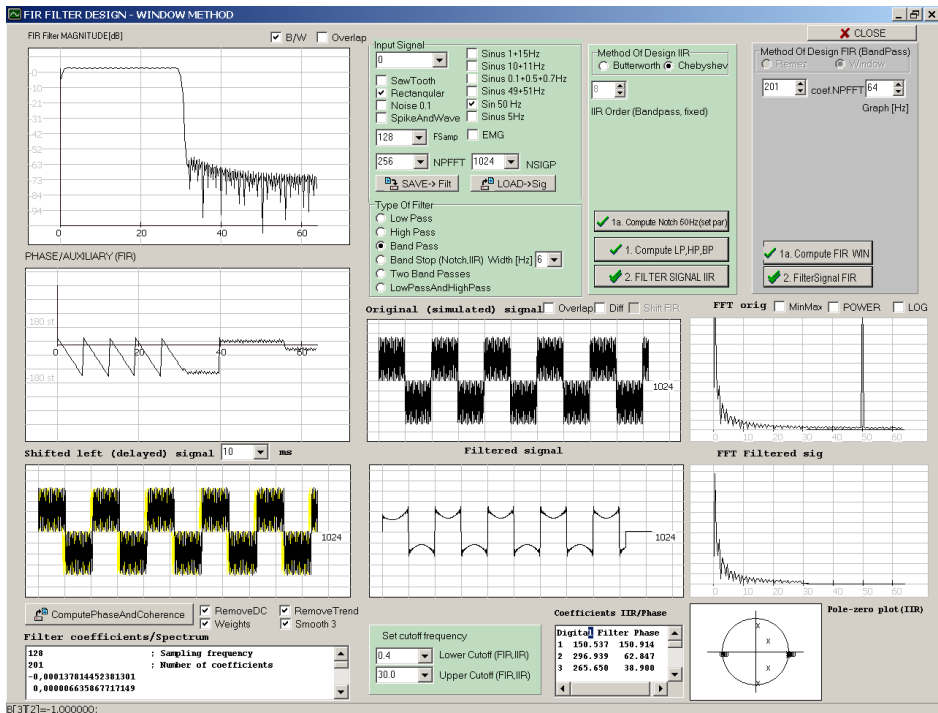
FIR FILTER DESIGN - WINDOW METHOD

CLOSE

FIR Filter MAGNITUDE[dB]
B/W
Overlap

-0
-10
-21
-31
-42
-52
-63
-73
-84
-94
0
20
40
60

Input Signal
0
SawTooth
Rectangular
Noise 0.1
SpikeAndWave
Sinus 1+15Hz
Sinus 10+11Hz
Sinus 0.1+0.5+0.7Hz
Sinus 49+51Hz
Sin 50 Hz
Sinus 5Hz
128
FSamp
EMG
256
NPFFT
1024
NSIGP
SAVE-> Filt
LOAD->Sig

Method Of Design IIR
Butterworth
Chebyshev
8
IIR Order (Bandpass, fixed)

Method Of Design FIR (BandPass)
Remez
Window
201
coef.NPFFT
64
Graph [Hz]

Type Of Filter
Low Pass
High Pass
Band Pass
Band Stop (Notch,IIR) Width [Hz]
6
Two Band Passes
LowPassAndHighPass

1a. Compute Notch 50Hz(set par)
1. Compute LP,HP,BP
2. FILTER SIGNAL IIR

1a. Compute FIR WIN
2. FilterSignal FIR

PHASE/AUXILIARY (FIR)
180 st
0
20
40
60
-180 st

Original (simulated) signal
Overlap
Diff
Shift FIR
1024

FFT orig
MinMax
POWER
LOG
0
10
20
30
40
50
60

Shifted left (delayed) signal
10
ms
1024

Filtered signal
1024

FFT Filtered sig
0
10
20
30
40
50
60

ComputePhaseAndCoherence
RemoveDC
Weights
RemoveTrend
Smooth 3

Filter coefficients/Spectrum
128 ; Sampling frequency
201 ; Number of coefficients
-0,000137814452381301
0,000066358677717149

Set cutoff frequency
0.4
Lower Cutoff (FIR,IIR)
30.0
Upper Cutoff (FIR,IIR)

Coefficients IIR/Phase
Digital Filter Phase
1 150.537 150.914
2 296.939 62.847
3 265.650 38.900

Pole-zero plot(IIR)
x
x
x
x

B[3T2]=-1.000000;